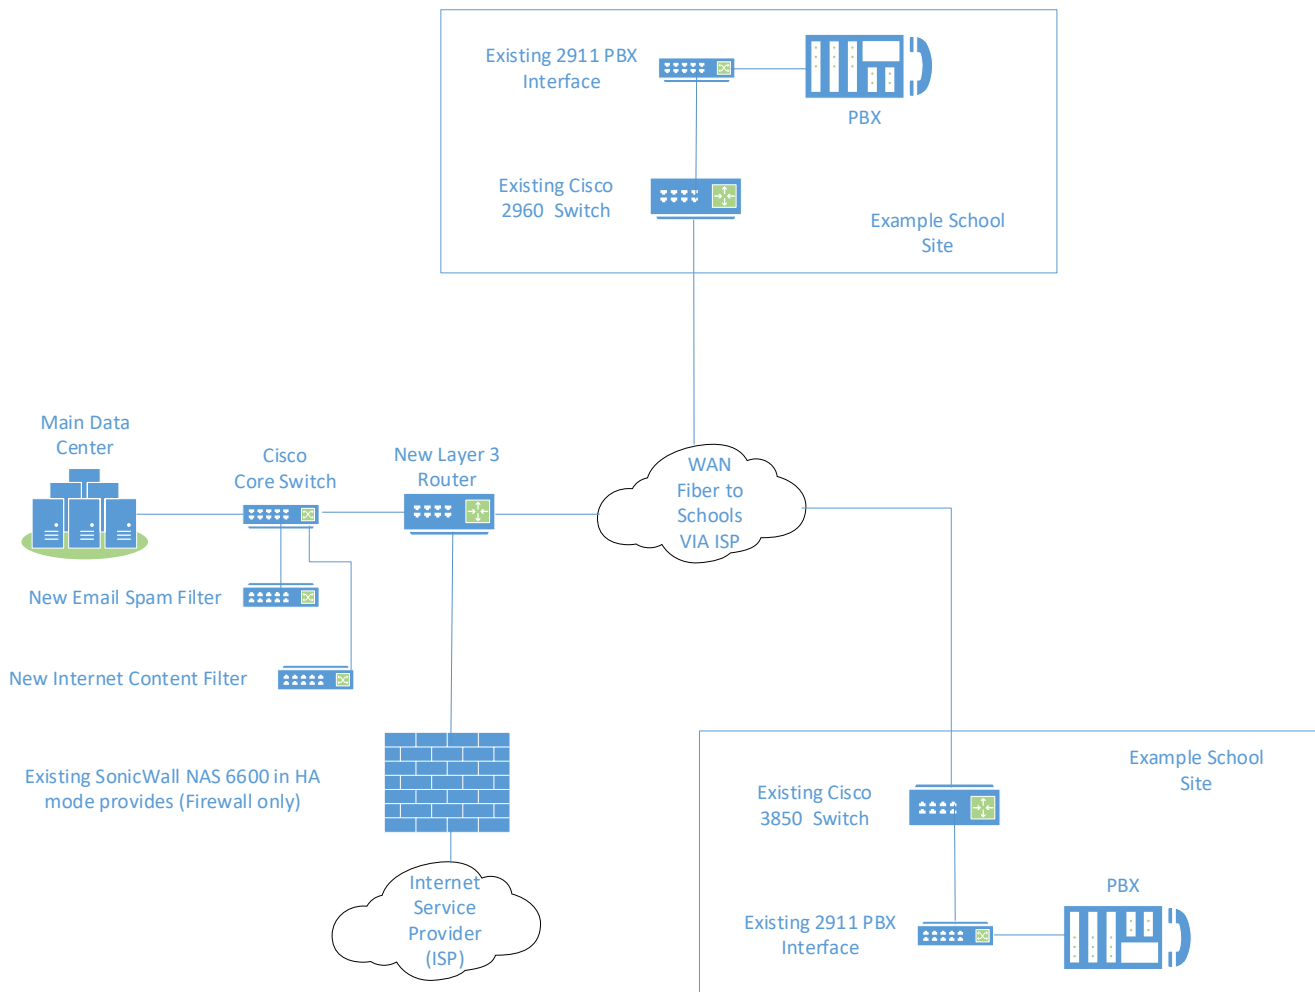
Existing 2911 PBX Interface

PBX

Existing Cisco 2960 Switch

Example School Site

Main Data Center

Cisco Core Switch

New Layer 3 Router

WAN Fiber to Schools VIA ISP

New Email Spam Filter

New Internet Content Filter

Existing SonicWall NAS 6600 in HA mode provides (Firewall only)

Internet Service Provider (ISP)

Example School Site

Existing Cisco 3850 Switch

PBX

Existing 2911 PBX Interface